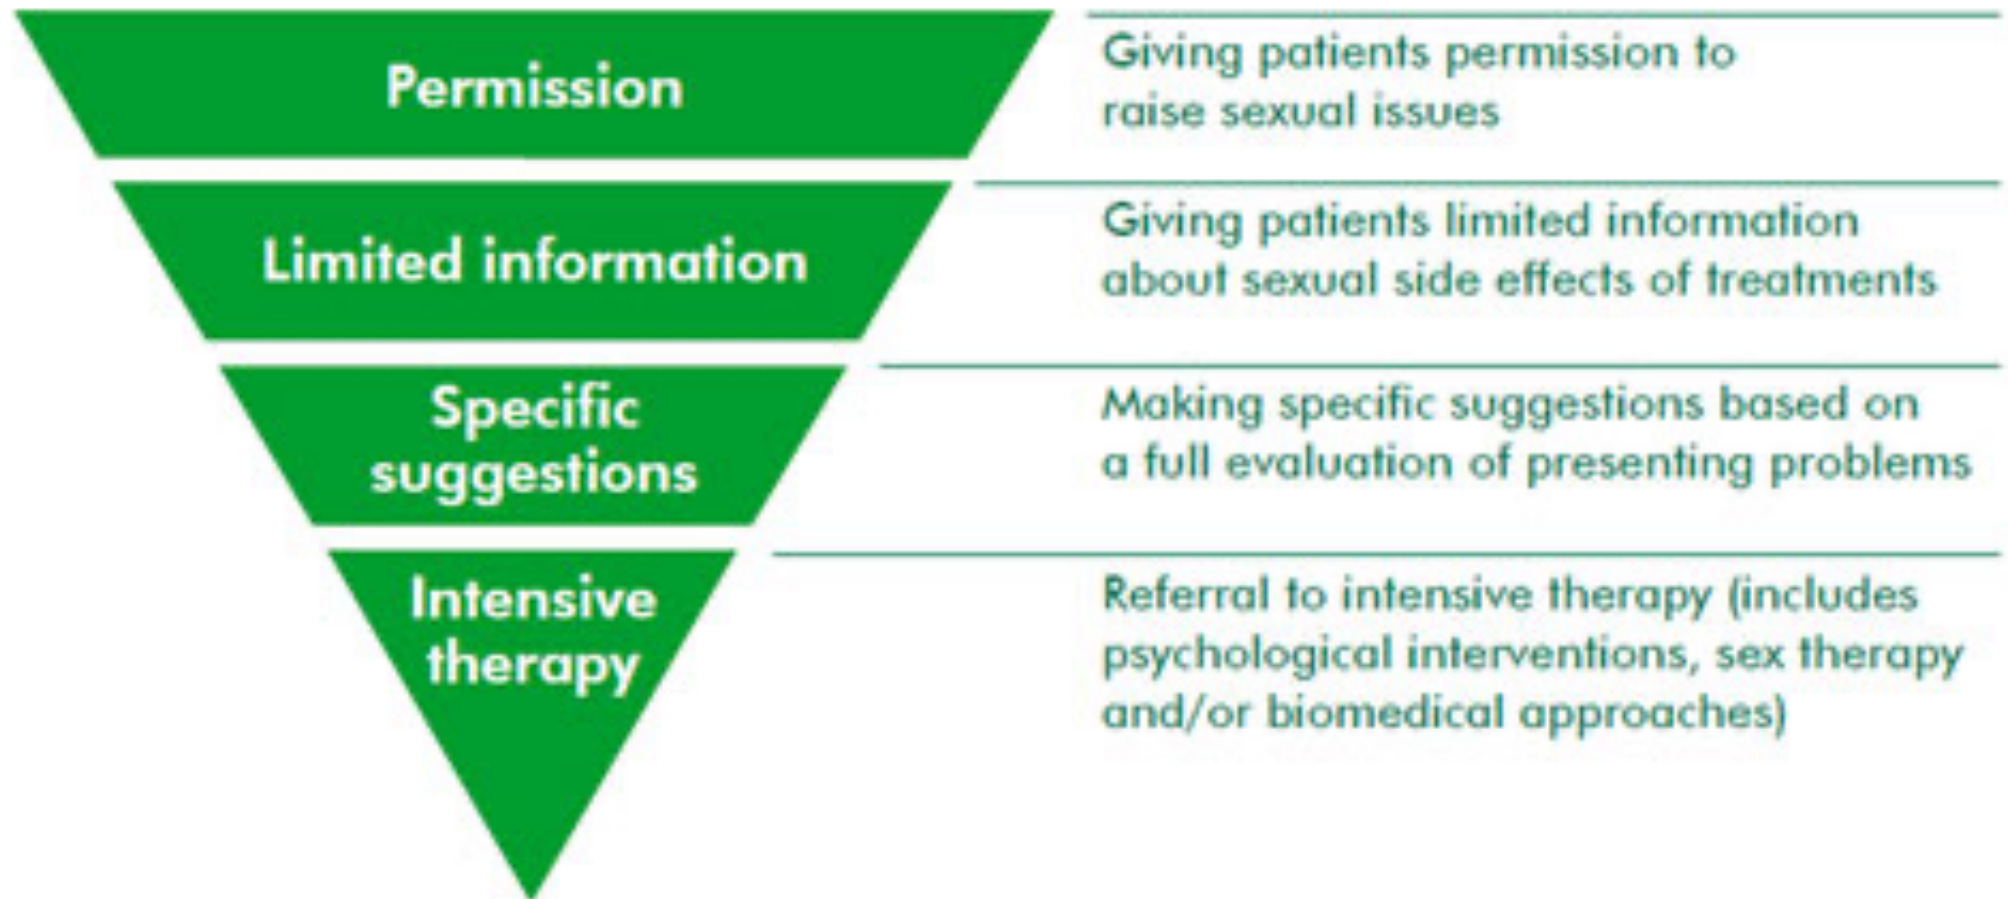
Permission

Giving patients permission to raise sexual issues

Limited information

Giving patients limited information about sexual side effects of treatments

Specific suggestions

Making specific suggestions based on a full evaluation of presenting problems

Intensive therapy

Referral to intensive therapy (includes psychological interventions, sex therapy and/or biomedical approaches)